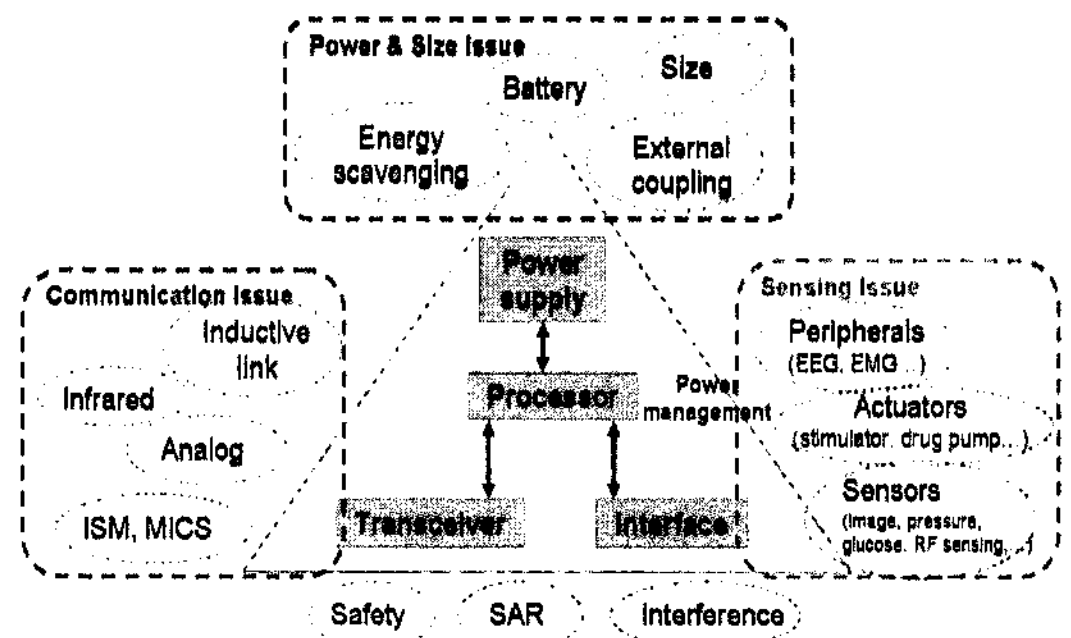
Power & Size Issue
Battery
Size
Energy scavenging
External coupling

Power supply
Processor
Transceiver
Interface
Power management

Communication Issue
Inductive link
Infrared
Analog
ISM, MICS

Sensing Issue
Peripherals (EEG, EMG...)
Actuators (stimulator, drug pump...)
Sensors (image, pressure, glucose, RF sensing, ...)

Safety
SAR
Interference